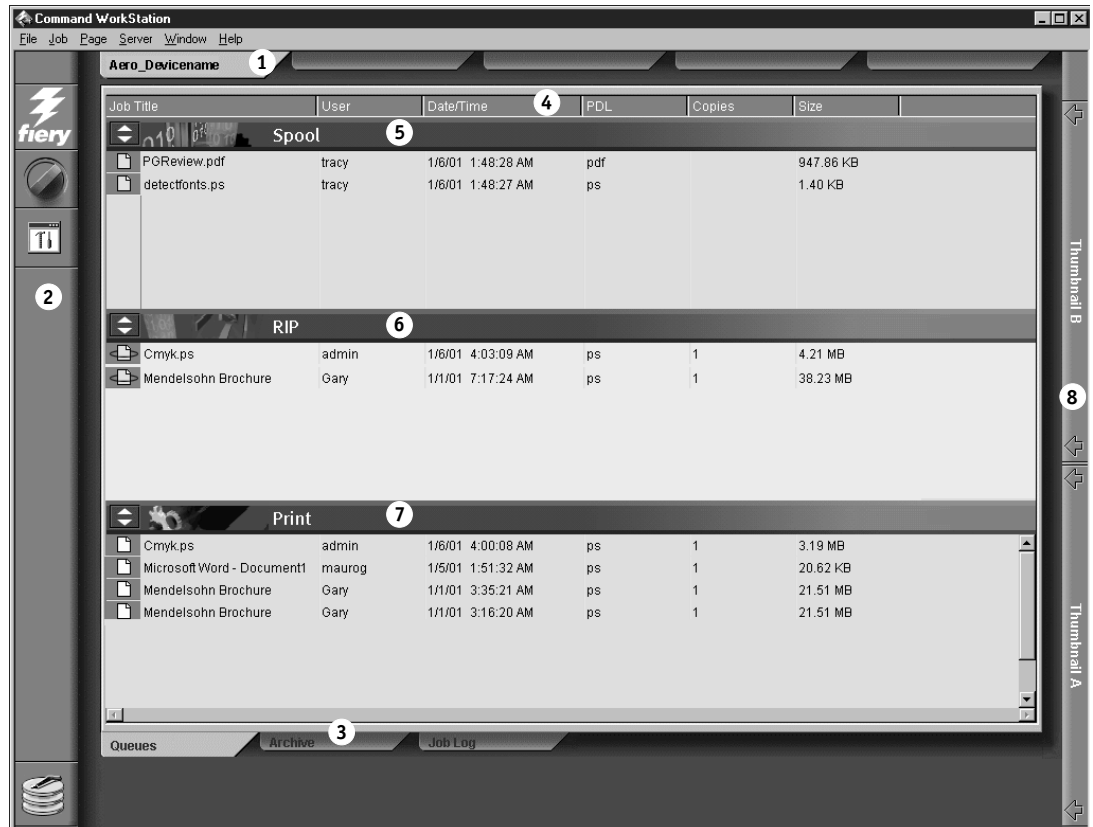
Command WorkStation

File Job Page Server Window Help

Aero_Devicename 1

fiery

2

| Job Title | User | Date/Time 4 | PDL | Copies | Size |
|---|---|---|---|---|---|

Spool 5

| PGReview.pdf | tracy | 1/6/01 1:48:28 AM | pdf | | 947.86 KB |
|---|---|---|---|---|---|
| detectfonts.ps | tracy | 1/6/01 1:48:27 AM | ps | | 1.40 KB |

RIP 6

| Cmyk.ps | admin | 1/6/01 4:03:09 AM | ps | 1 | 4.21 MB |
|---|---|---|---|---|---|
| Mendelsohn Brochure | Gary | 1/1/01 7:17:24 AM | ps | 1 | 38.23 MB |

Print 7

| Cmyk.ps | admin | 1/6/01 4:00:08 AM | ps | 1 | 3.19 MB |
|---|---|---|---|---|---|
| Microsoft Word - Document1 | maurog | 1/5/01 1:51:32 AM | ps | 1 | 20.62 KB |
| Mendelsohn Brochure | Gary | 1/1/01 3:35:21 AM | ps | 1 | 21.51 MB |
| Mendelsohn Brochure | Gary | 1/1/01 3:16:20 AM | ps | 1 | 21.51 MB |

Queues Archive 3 Job Log

Thumbnail B

8

Thumbnail A